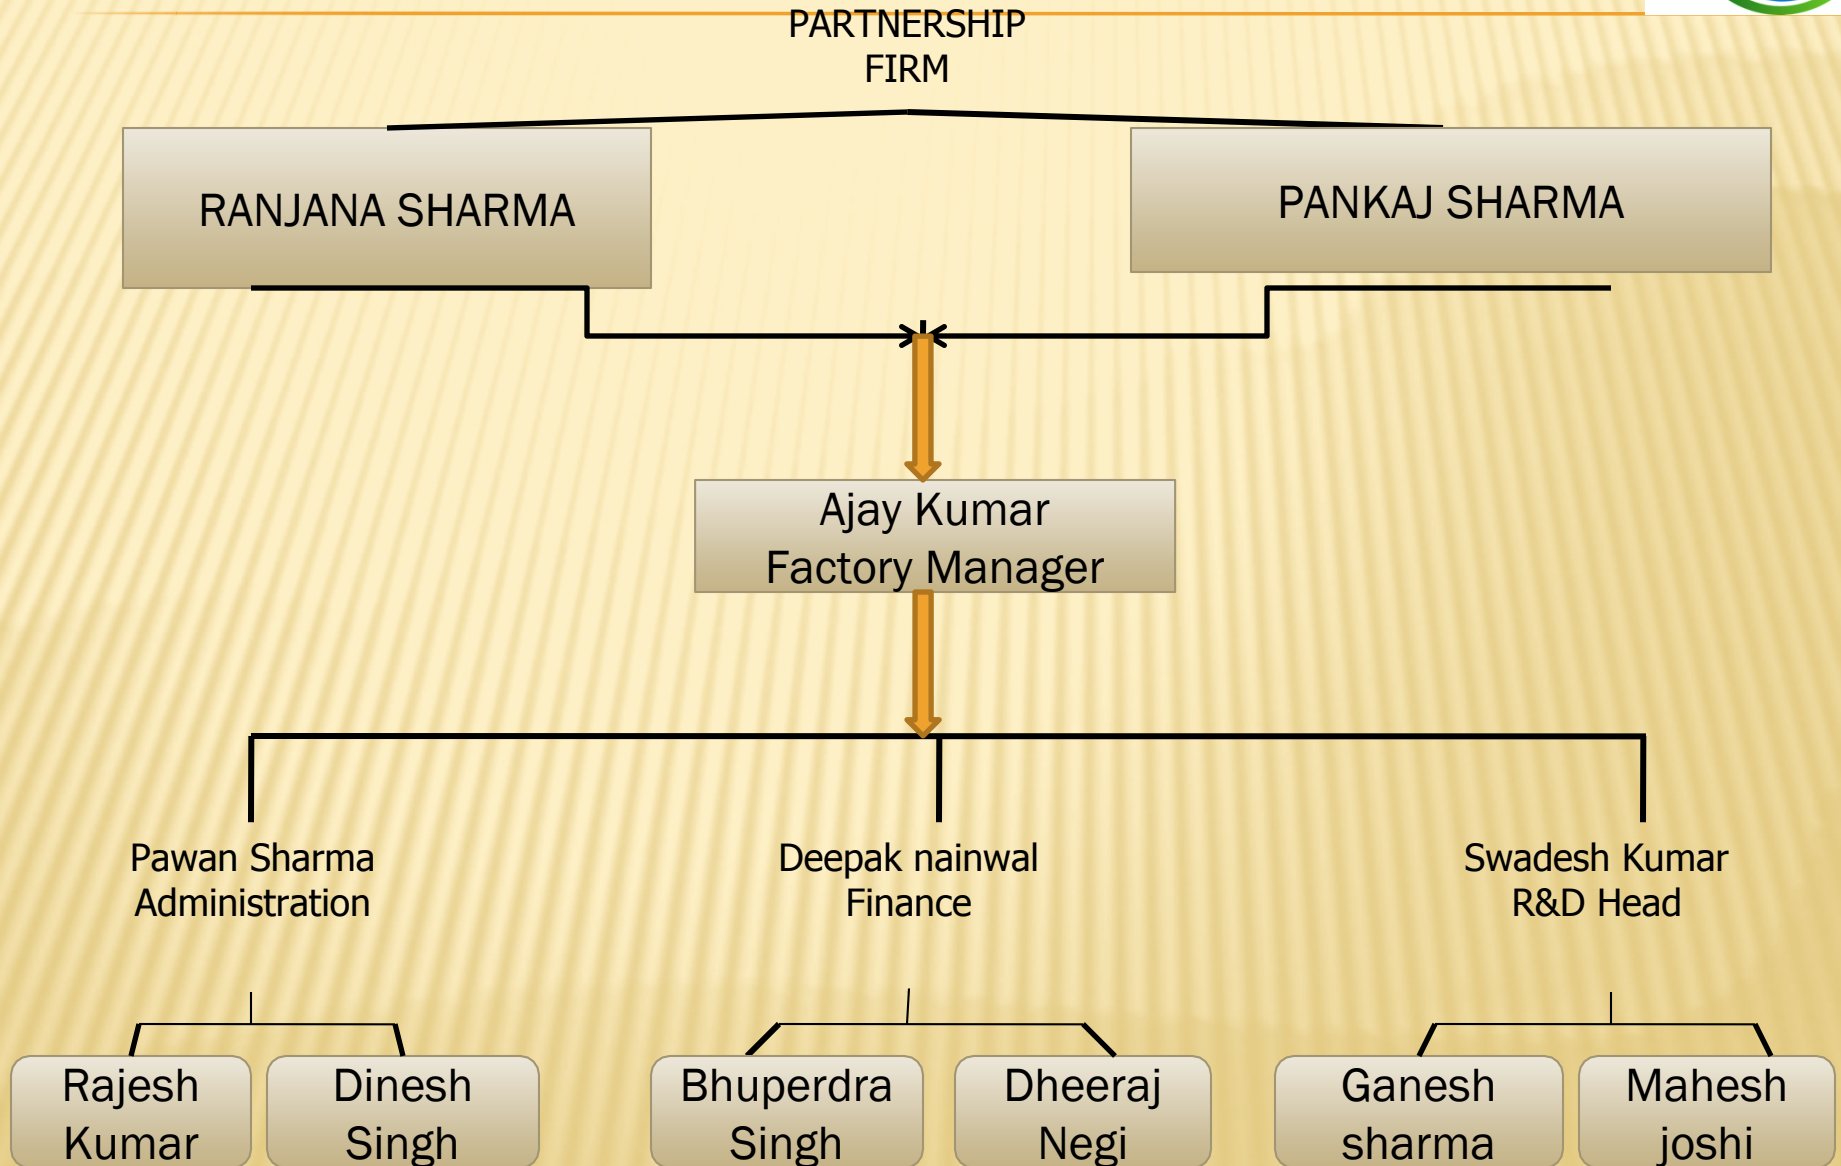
PARTNERSHIP FIRM

RANJANA SHARMA

PANKAJ SHARMA

Ajay Kumar
Factory Manager

Pawan Sharma
Administration

Deepak nainwal
Finance

Swadesh Kumar
R&D Head

Rajesh Kumar

Dinesh Singh

Bhuperdra Singh

Dheeraj Negi

Ganesh sharma

Mahesh joshi